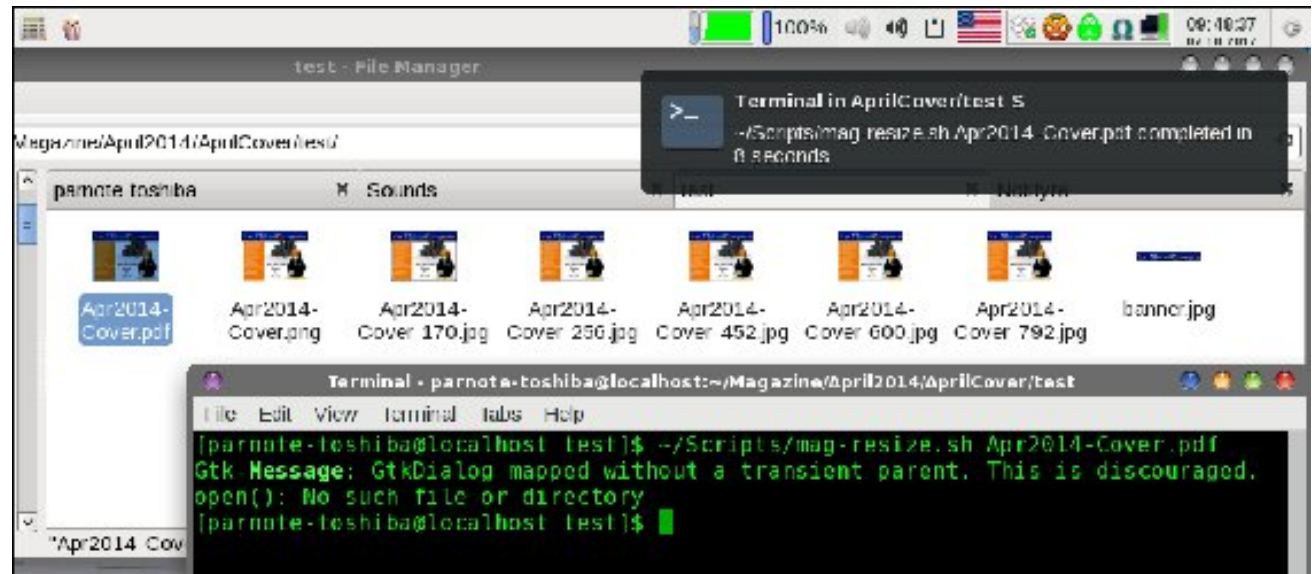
100%

09:40:37

test - File Manager

Terminal in AprilCover/test $

~/Scripts/mag-resize.sh Apr2014-Cover.pdf completed in 8 seconds

Magazine/April2014/AprilCover/test/

parnote-toshiba

Sounds

test

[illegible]

Apr2014-Cover.pdf

Apr2014-Cover.png

Apr2014-Cover 170.jpg

Apr2014-Cover 256.jpg

Apr2014-Cover 452.jpg

Apr2014-Cover 600.jpg

Apr2014-Cover 792.jpg

banner.jpg

"Apr2014-Cov

Terminal - parnote-toshiba@localhost:~/Magazine/April2014/AprilCover/test

File Edit View Terminal Tabs Help

[parnote-toshiba@localhost test]$ ~/Scripts/mag-resize.sh Apr2014-Cover.pdf
Gtk-Message: GtkDialog mapped without a transient parent. This is discouraged.
open(): No such file or directory
[parnote-toshiba@localhost test]$